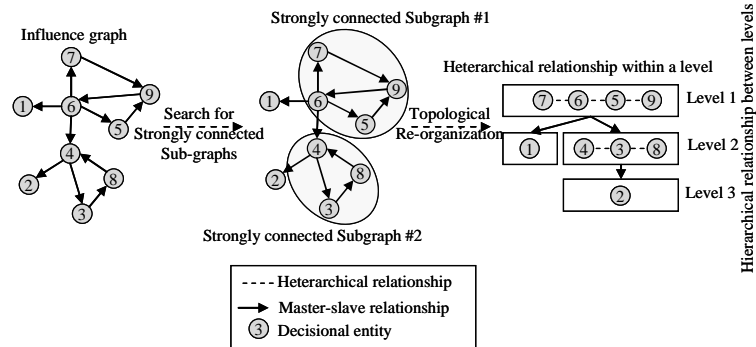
Influence graph

7
1
6
9
5
4
2
8
3

Search for Strongly connected Sub-graphs

Strongly connected Subgraph #1

7
1
6
9
5
4
2
8
3

Strongly connected Subgraph #2

Topological Re-organization

Heterarchical relationship within a level

7 6 5 9 Level 1
1
4 3 8 Level 2
2 Level 3

Hierarchical relationship between levels

Heterarchical relationship
Master-slave relationship
3 Decisional entity